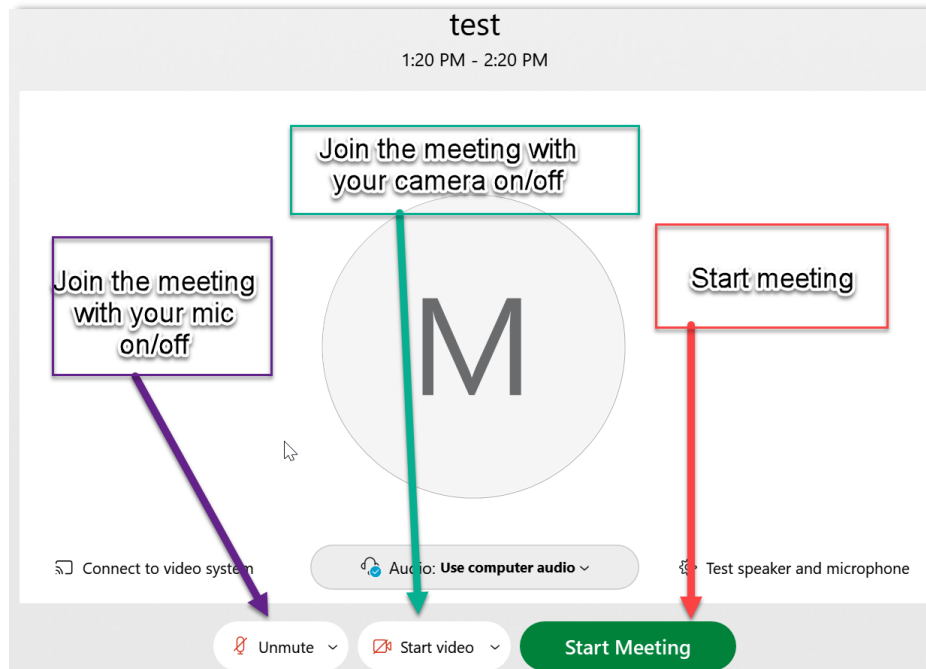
test
1:20 PM - 2:20 PM

Join the meeting with your camera on/off

Join the meeting with your mic on/off

M

Start meeting

Connect to video system

Audio: Use computer audio

Test speaker and microphone

Unmute

Start video

Start Meeting